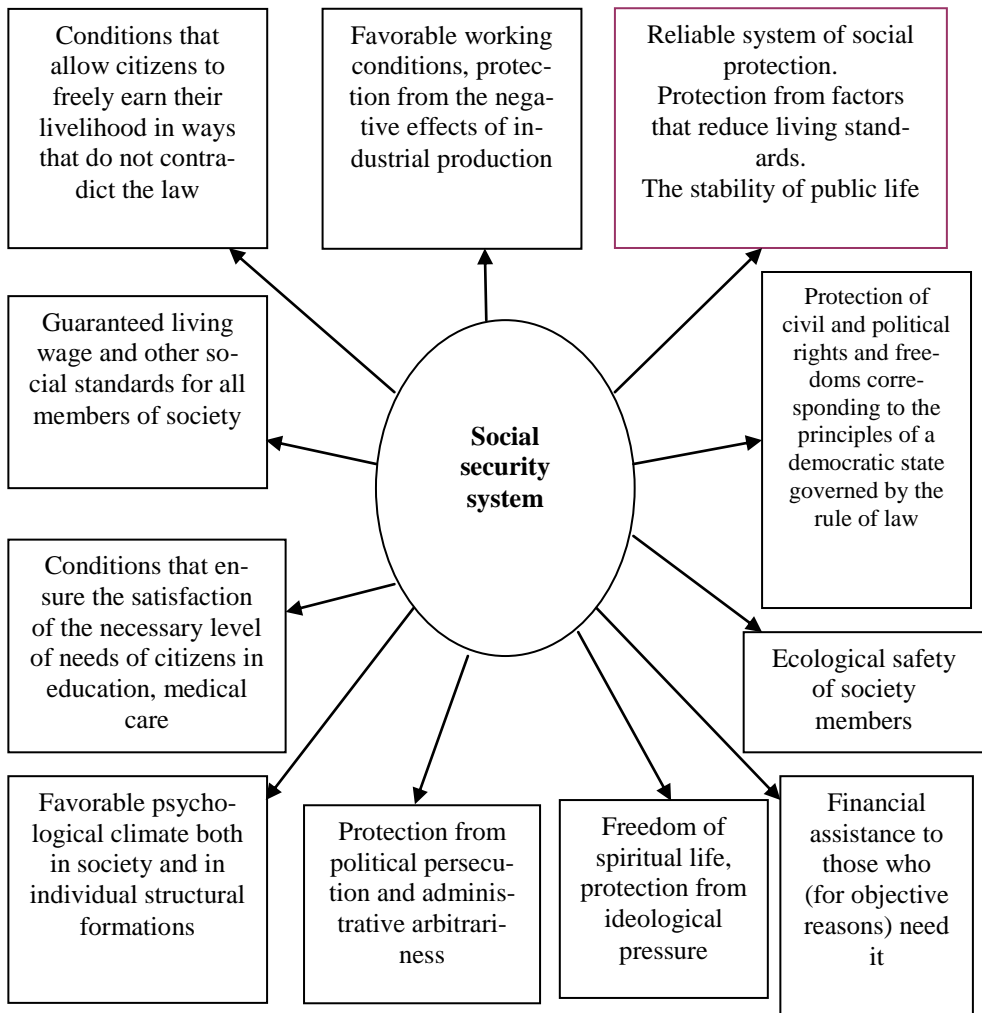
Conditions that allow citizens to freely earn their livelihood in ways that do not contradict the law

Favorable working conditions, protection from the negative effects of industrial production

Reliable system of social protection.
Protection from factors that reduce living standards.
The stability of public life

Guaranteed living wage and other social standards for all members of society

Social security system

Protection of civil and political rights and freedoms corresponding to the principles of a democratic state governed by the rule of law

Conditions that ensure the satisfaction of the necessary level of needs of citizens in education, medical care

Ecological safety of society members

Favorable psychological climate both in society and in individual structural formations

Protection from political persecution and administrative arbitrariness

Freedom of spiritual life, protection from ideological pressure

Financial assistance to those who (for objective reasons) need it